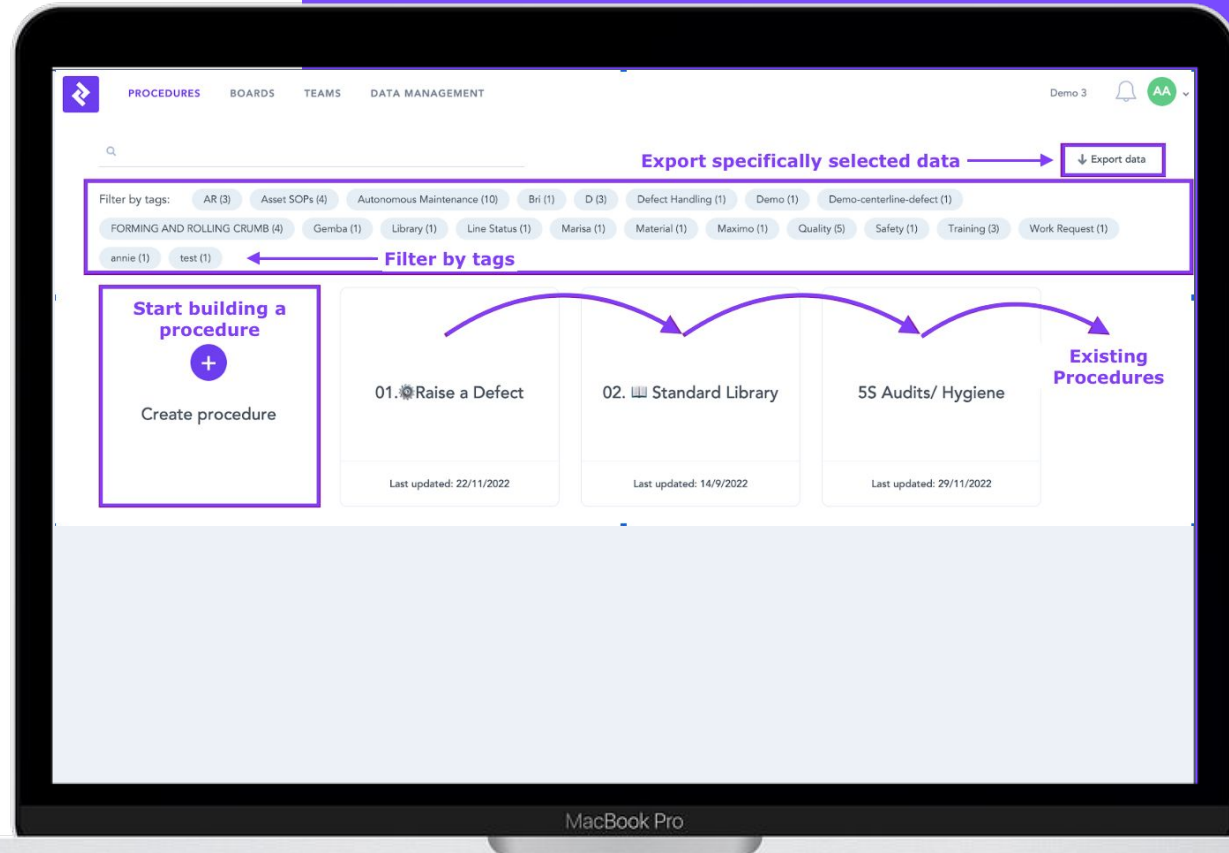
PROCEDURES BOARDS TEAMS DATA MANAGEMENT

Demo 3 AA

Export specifically selected data

↓ Export data

Filter by tags: AR (3) Asset SOPs (4) Autonomous Maintenance (10) Bri (1) D (3) Defect Handling (1) Demo (1) Demo-centerline-defect (1) FORMING AND ROLLING CRUMB (4) Gemba (1) Library (1) Line Status (1) Marisa (1) Material (1) Maximo (1) Quality (5) Safety (1) Training (3) Work Request (1) annie (1) test (1)

Filter by tags

Start building a procedure

+

Create procedure

01.⚙Raise a Defect

Last updated: 22/11/2022

02. 📖 Standard Library

Last updated: 14/9/2022

5S Audits/ Hygiene

Last updated: 29/11/2022

Existing Procedures

MacBook Pro